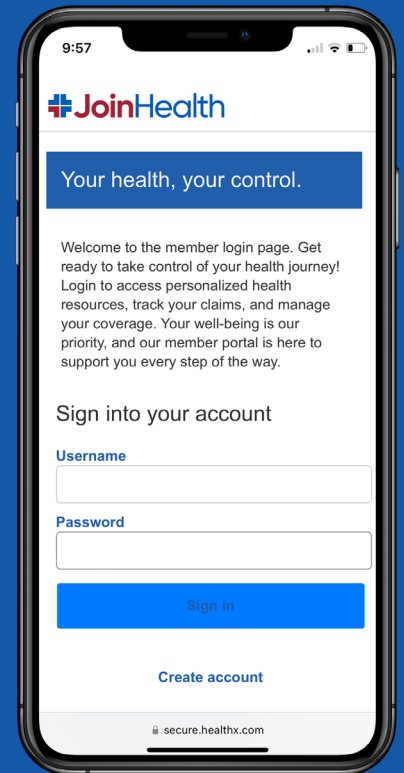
9:57

JoinHealth

Your health, your control.

Welcome to the member login page. Get ready to take control of your health journey! Login to access personalized health resources, track your claims, and manage your coverage. Your well-being is our priority, and our member portal is here to support you every step of the way.

Sign into your account

Username

Password

Sign in

Create account

secure.healthx.com